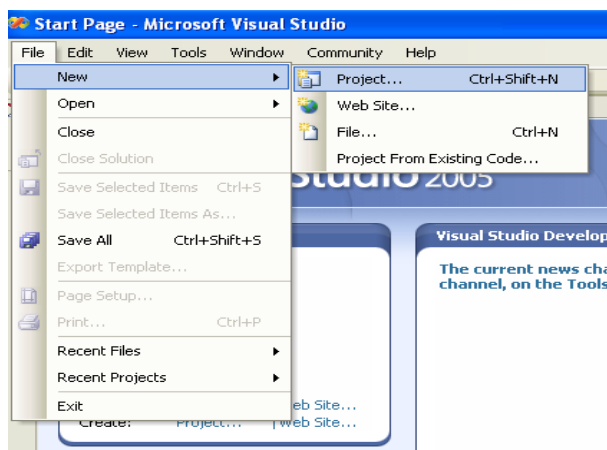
Start Page - Microsoft Visual Studio

File Edit View Tools Window Community Help

New
Open
Close
Close Solution
Save Selected Items Ctrl+S
Save Selected Items As...
Save All Ctrl+Shift+S
Export Template...
Page Setup...
Print... Ctrl+P
Recent Files
Recent Projects
Exit

Project... Ctrl+Shift+N
Web Site...
File... Ctrl+N
Project From Existing Code...

Studio 2005

Visual Studio Develop

The current news cha
channel, on the Tools

eb Site...
Create: Project... Web Site...